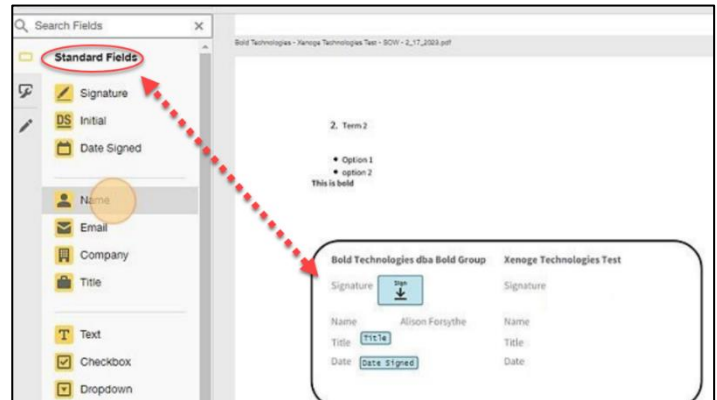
Search Fields ×

Standard Fields

Signature

DS Initial

Date Signed

Name

Email

Company

Title

T Text

Checkbox

Dropdown

Bold Technologies - Xenoge Technologies Test - SOW - 2_17_2023.pdf

2. Term 2

• Option 1
• option 2
This is bold

Bold Technologies dba Bold Group

Xenoge Technologies Test

Signature

Sign

Signature

Name Alison Forsythe

Name

Title Title

Title

Date Date Signed

Date